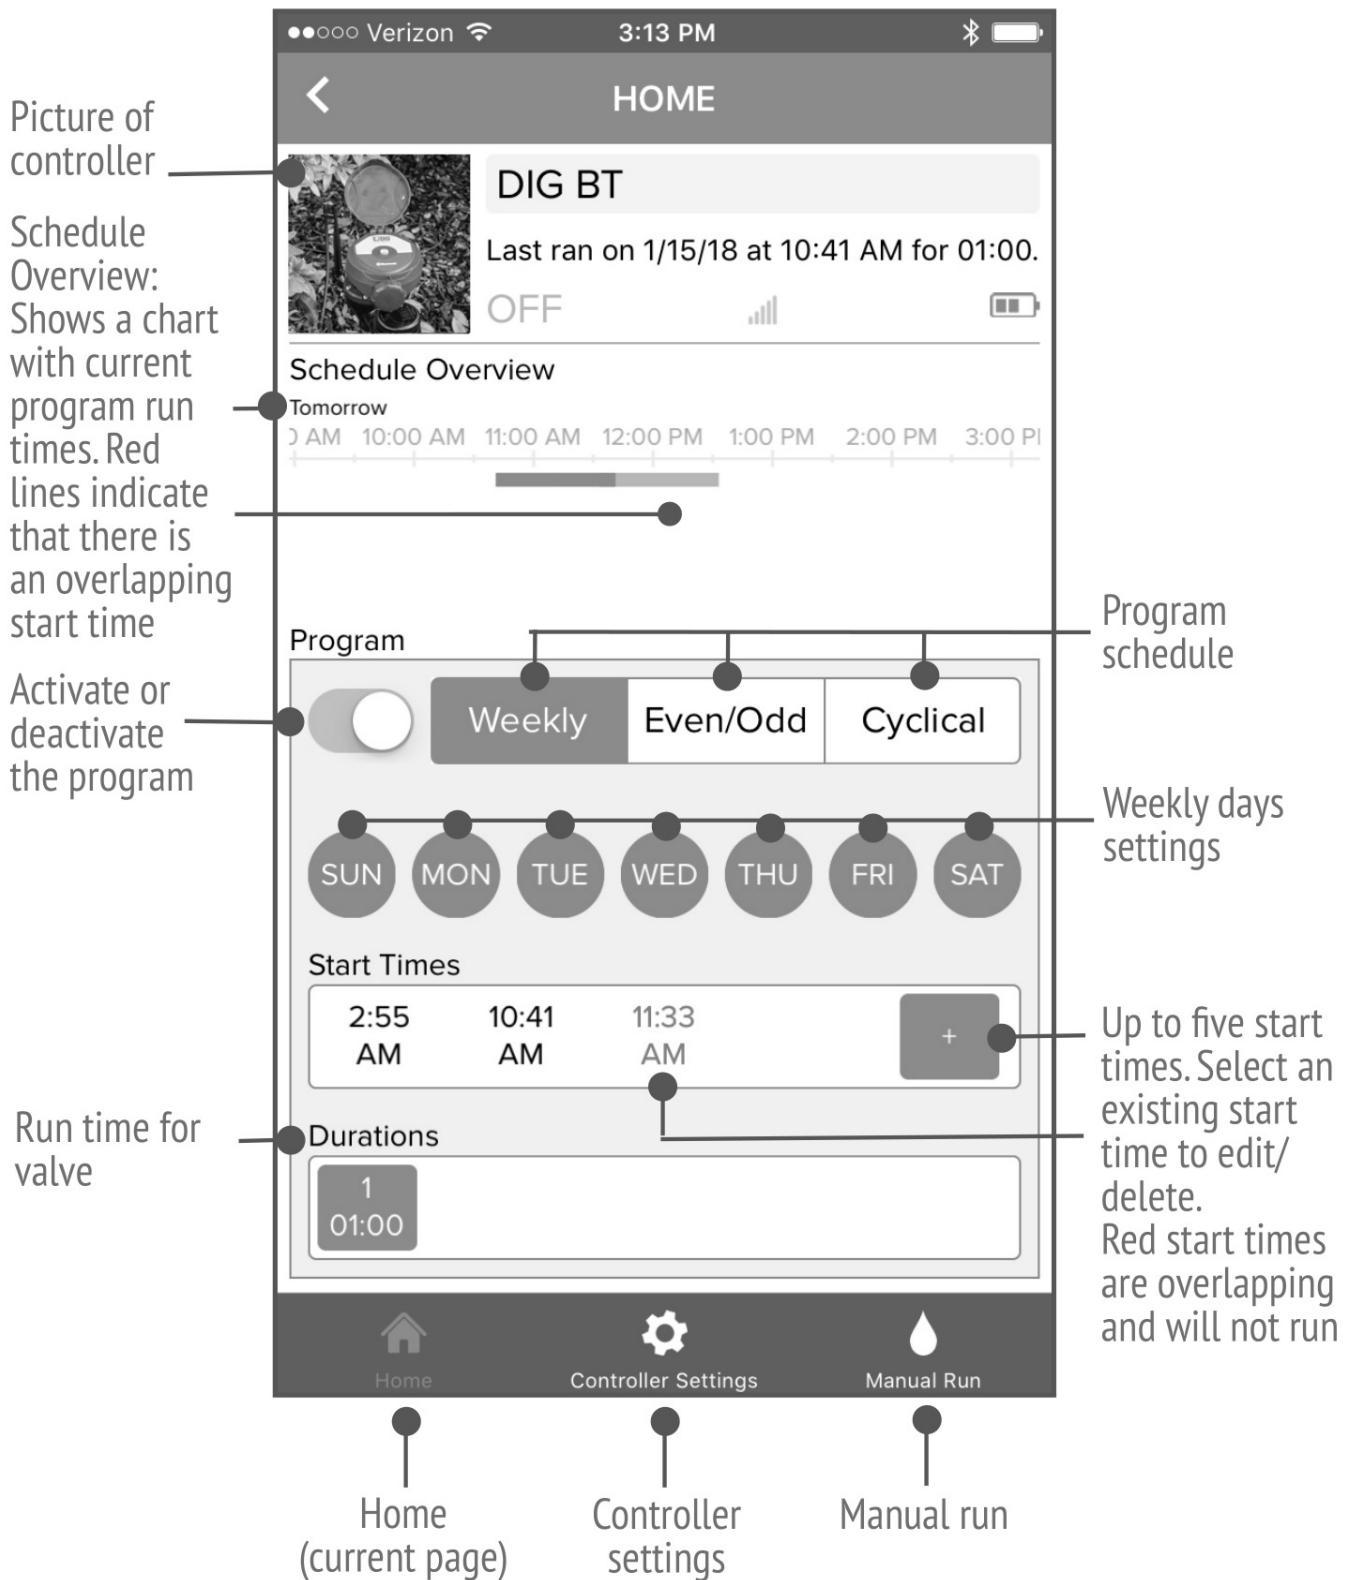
●●○○○ Verizon 3:13 PM

HOME

Picture of controller

Schedule Overview: Shows a chart with current program run times. Red lines indicate that there is an overlapping start time

DIG BT

Last ran on 1/15/18 at 10:41 AM for 01:00.

OFF

Schedule Overview

Tomorrow

) AM 10:00 AM 11:00 AM 12:00 PM 1:00 PM 2:00 PM 3:00 PI

Program

Program schedule

Activate or deactivate the program

Weekly Even/Odd Cyclical

Weekly days settings

SUN MON TUE WED THU FRI SAT

Start Times

2:55 AM 10:41 AM 11:33 AM +

Up to five start times. Select an existing start time to edit/ delete. Red start times are overlapping and will not run

Run time for valve

Durations

1 01:00

Home Controller Settings Manual Run

Home (current page)

Controller settings

Manual run